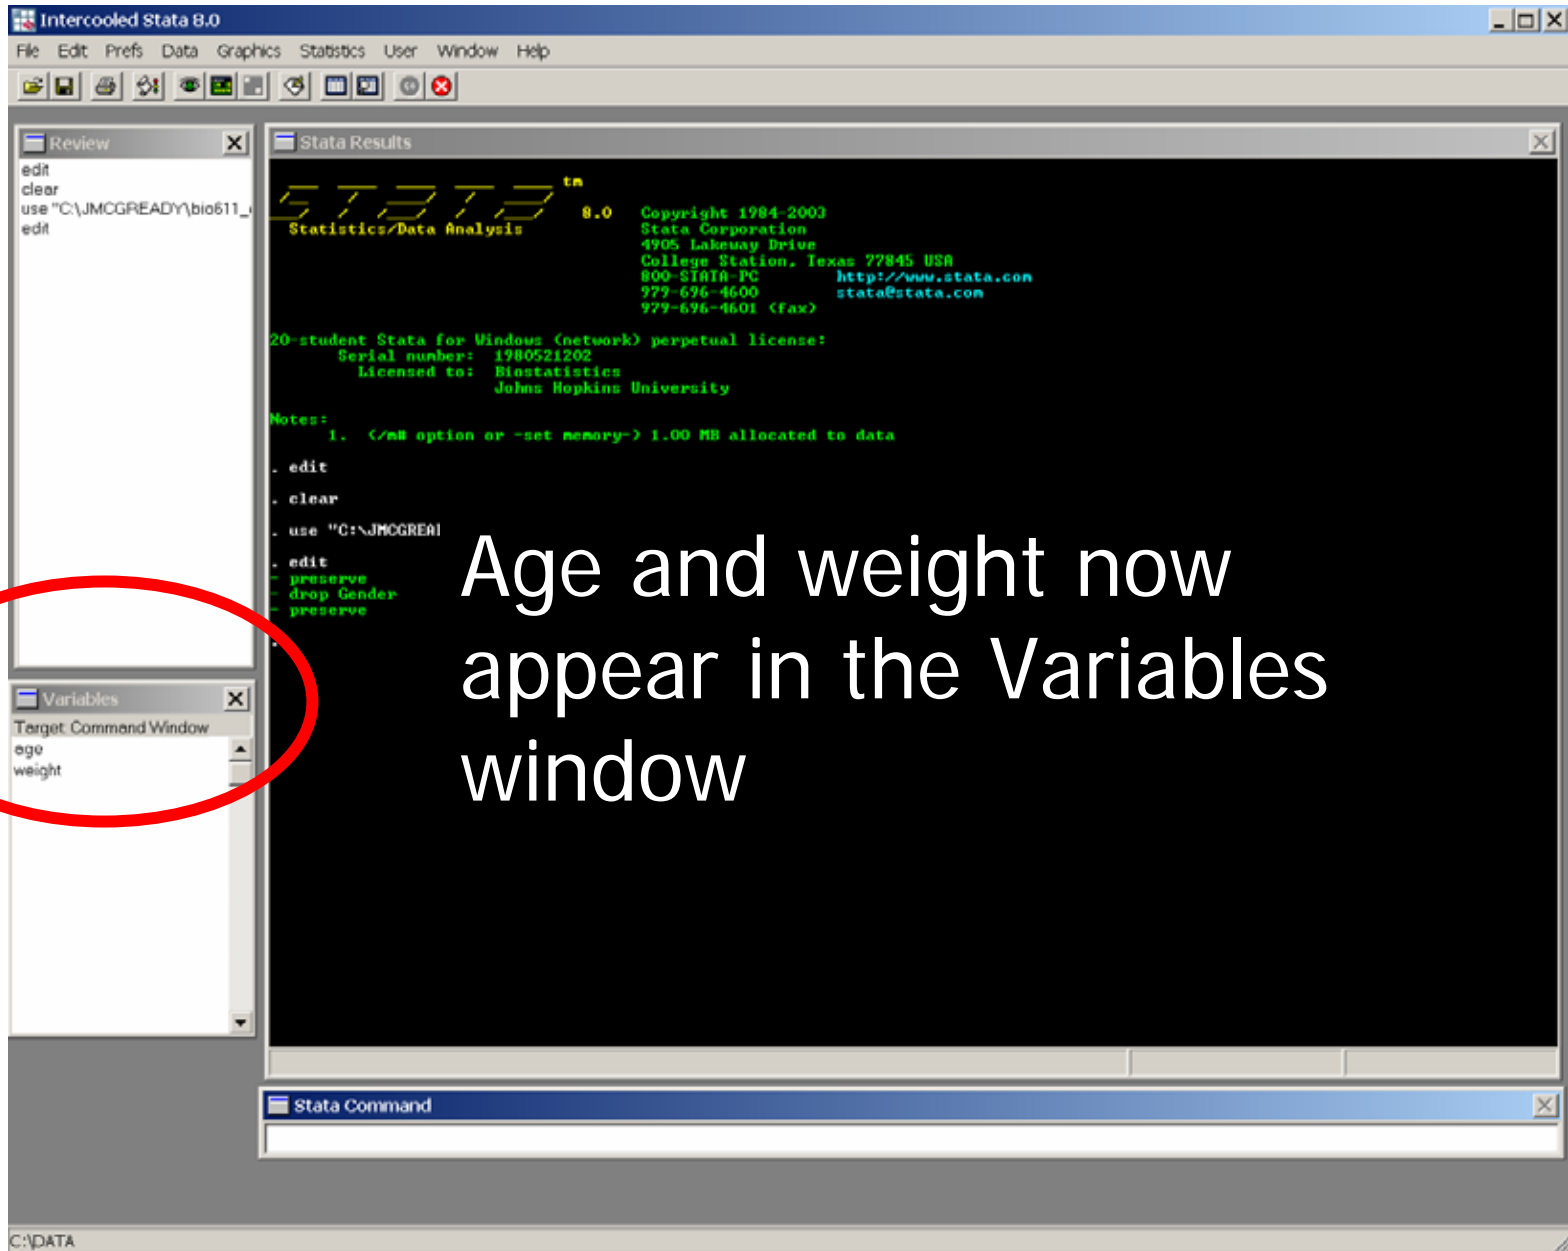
Intercooled Stata 8.0
File Edit Prefs Data Graphics Statistics User Window Help

Review
edit
clear
use "C:\JMCGREADY\bio611_
edit

Variables
Target Command Window
age
weight

Stata Results

tm
STATA
8.0
Statistics/Data Analysis
Copyright 1984-2003
Stata Corporation
4905 Lakeway Drive
College Station, Texas 77845 USA
800-STATA-PC http://www.stata.com
979-696-4600 stata@stata.com
979-696-4601 (fax)

20-student Stata for Windows (network) perpetual license:
Serial number: 1980521202
Licensed to: Biostatistics
Johns Hopkins University

Notes:
1. (/m# option or -set memory-) 1.00 MB allocated to data

. edit

. clear

. use "C:\JMCGREA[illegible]

. edit
- preserve
- drop Gender
- preserve

.

Age and weight now appear in the Variables window

Stata Command

C:\DATA